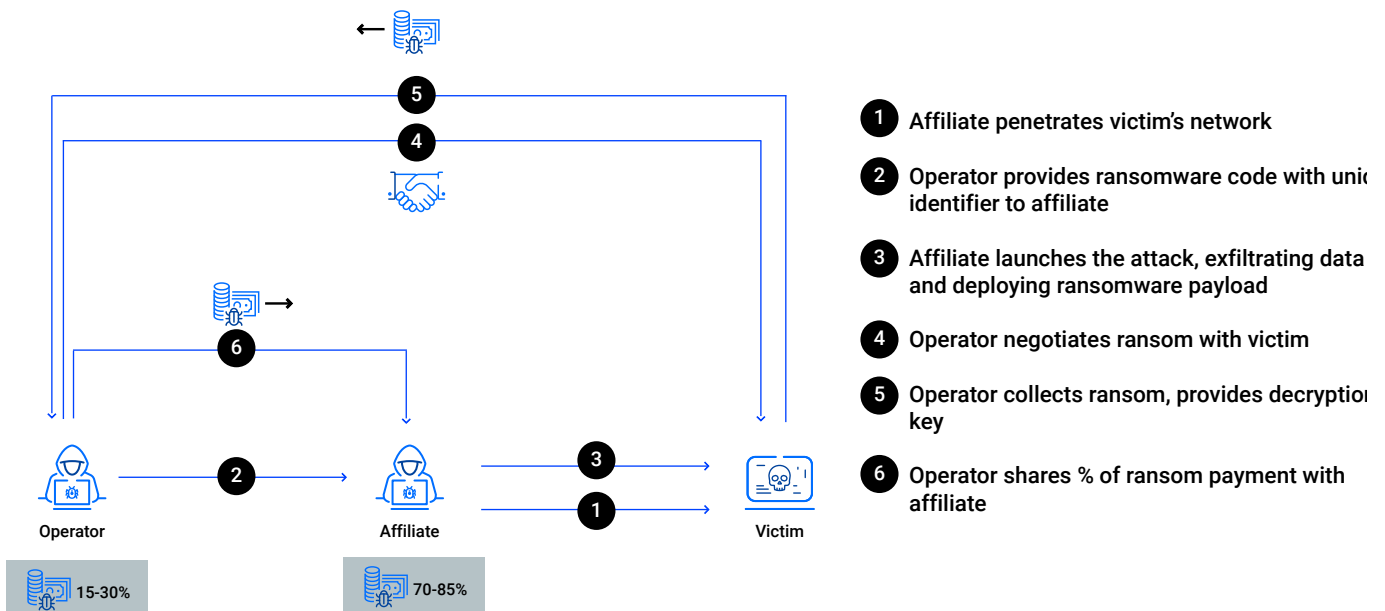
5

4

6

Operator

2

Affiliate

3

1

Victim

15-30%

70-85%

1 Affiliate penetrates victim's network

2 Operator provides ransomware code with uni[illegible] identifier to affiliate

3 Affiliate launches the attack, exfiltrating data and deploying ransomware payload

4 Operator negotiates ransom with victim

5 Operator collects ransom, provides decryptio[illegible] key

6 Operator shares % of ransom payment with affiliate